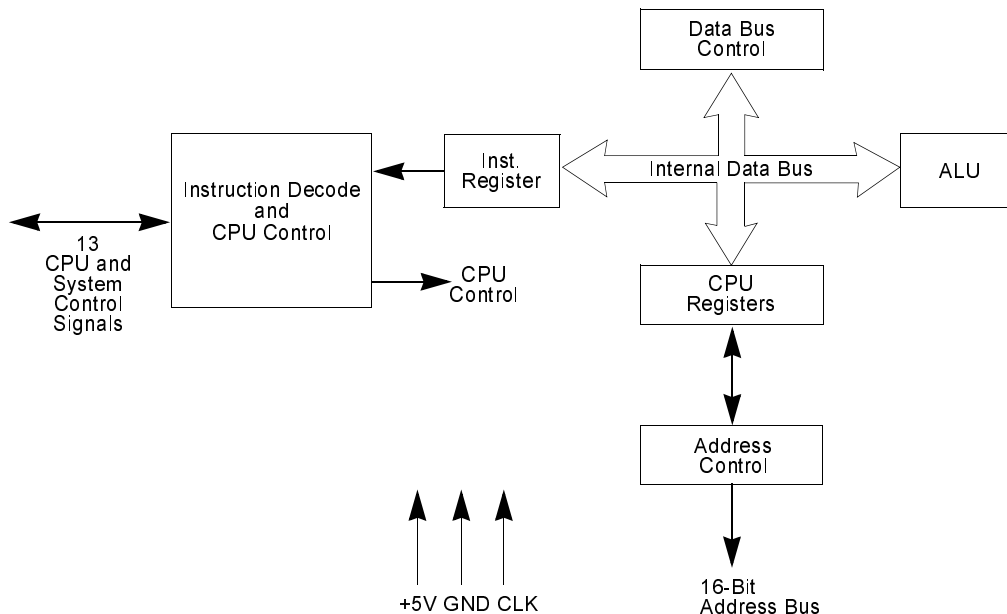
Data Bus Control

Instruction Decode and CPU Control

Inst. Register

Internal Data Bus

ALU

13 CPU and System Control Signals

CPU Control

CPU Registers

Address Control

+5V GND CLK

16-Bit Address Bus